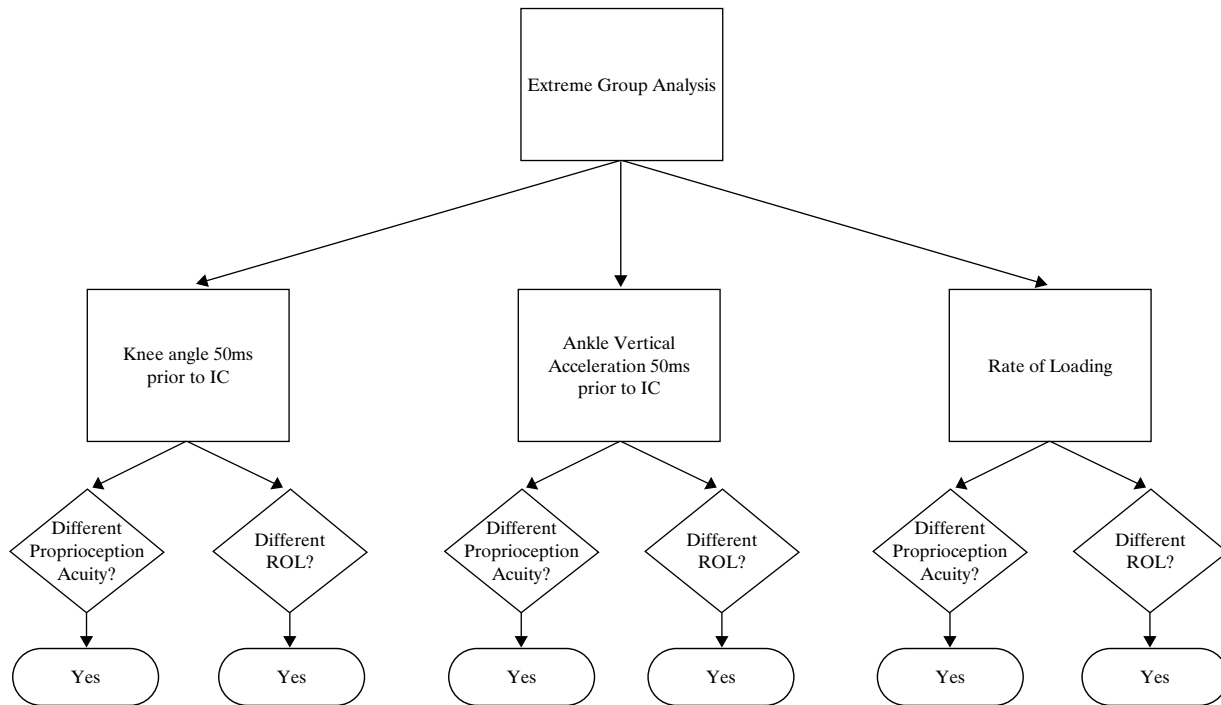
Extreme Group Analysis

Knee angle 50ms prior to IC

Ankle Vertical Acceleration 50ms prior to IC

Rate of Loading

Different Proprioception Acuity?

Different ROL?

Different Proprioception Acuity?

Different ROL?

Different Proprioception Acuity?

Different ROL?

Yes

Yes

Yes

Yes

Yes

Yes